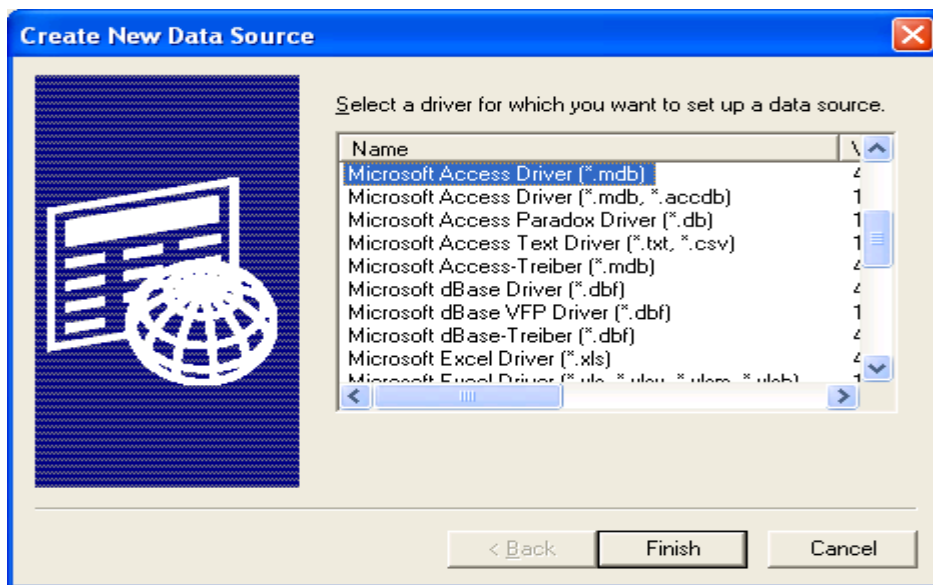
Create New Data Source

Select a driver for which you want to set up a data source.

| Name | V |
|---|---|
| Microsoft Access Driver (*.mdb) | 4 |
| Microsoft Access Driver (*.mdb, *.accdb) | 1 |
| Microsoft Access Paradox Driver (*.db) | 1 |
| Microsoft Access Text Driver (*.txt, *.csv) | 1 |
| Microsoft Access-Treiber (*.mdb) | 4 |
| Microsoft dBase Driver (*.dbf) | 4 |
| Microsoft dBase VFP Driver (*.dbf) | 1 |
| Microsoft dBase-Treiber (*.dbf) | 4 |
| Microsoft Excel Driver (*.xls) | 4 |
| Microsoft Excel Driver (*.xls, *.xlsx, *.xlsm, *.xlsb) | 1 |

< Back

Finish

Cancel